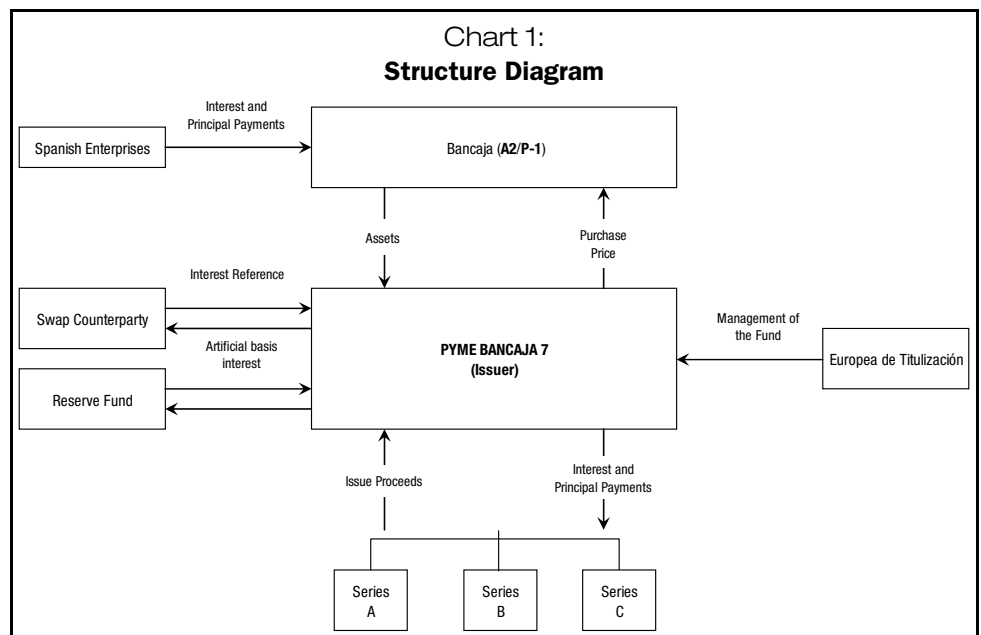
Chart 1:
**Structure Diagram**

Interest and Principal Payments

Spanish Enterprises

Bancaja (**A2**/**P-1**)

Assets

Purchase Price

Interest Reference

Swap Counterparty

Artificial basis interest

PYME BANCAJA 7 (Issuer)

Management of the Fund

Europea de Titulización

Reserve Fund

Issue Proceeds

Interest and Principal Payments

Series A

Series B

Series C